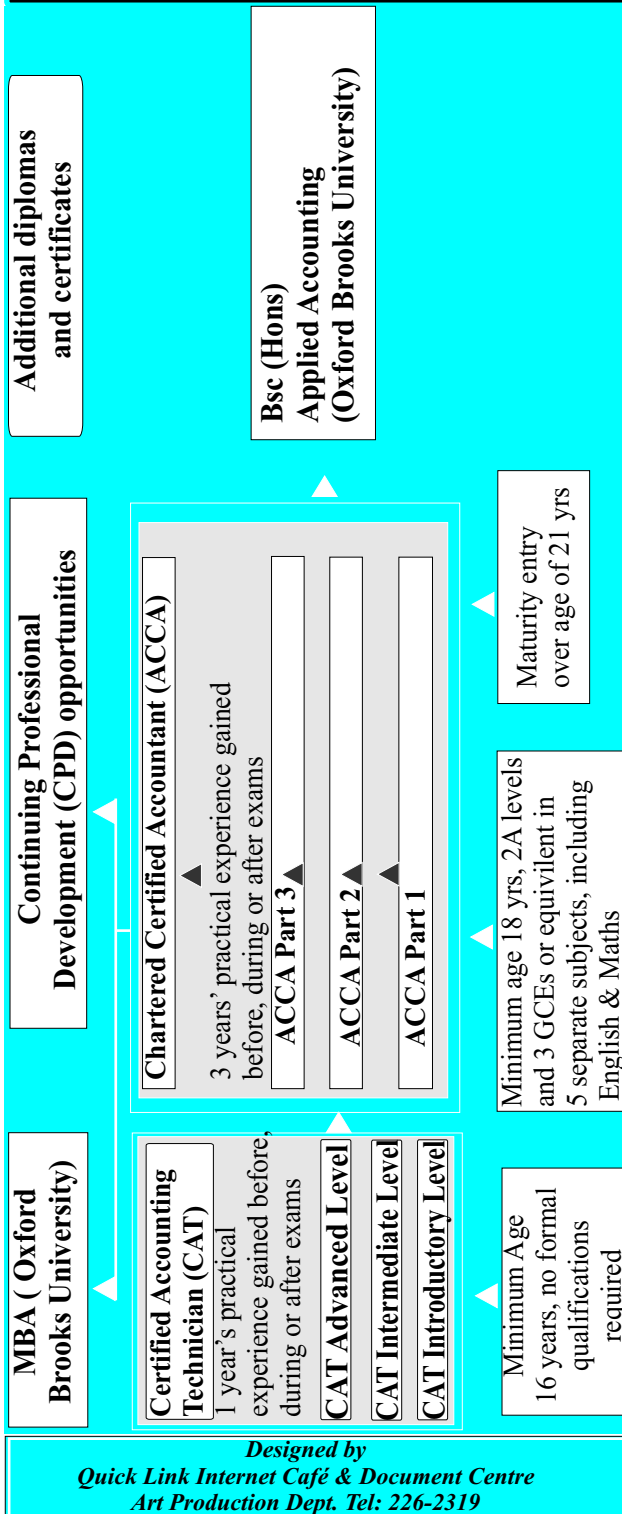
Additional diplomas and certificates

Bsc (Hons) Applied Accounting (Oxford Brooks University)

Continuing Professional Development (CPD) opportunities

MBA ( Oxford Brooks University)

Chartered Certified Accountant (ACCA)

3 years' practical experience gained before, during or after exams

ACCA Part 3

ACCA Part 2

ACCA Part 1

Certified Accounting Technician (CAT)

1 year's practical experience gained before, during or after exams

CAT Advanced Level

CAT Intermediate Level

CAT Introductory Level

Maturity entry over age of 21 yrs

Minimum age 18 yrs, 2A levels and 3 GCEs or equivilent in 5 separate subjects, including English & Maths

Minimum Age 16 years, no formal qualifications required

Designed by
Quick Link Internet Café & Document Centre
Art Production Dept. Tel: 226-2319